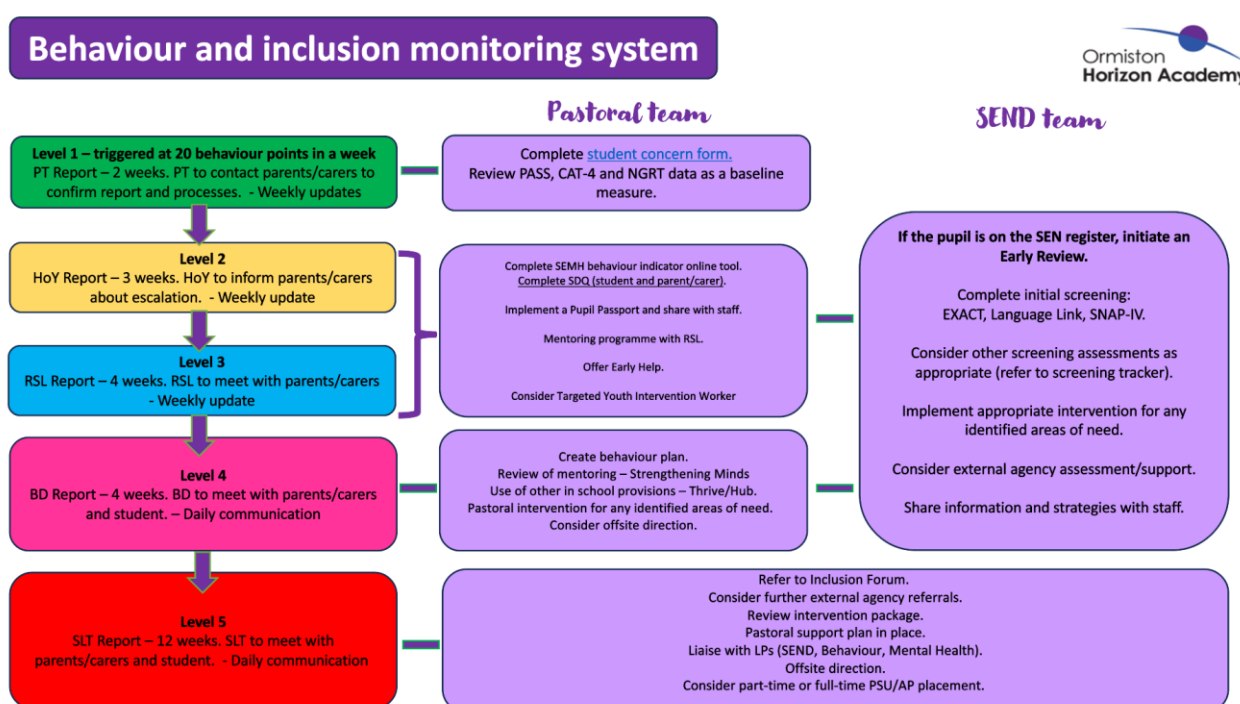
Behaviour and inclusion monitoring system

Ormiston Horizon Academy

Pastoral team

SEND team

Level 1 – triggered at 20 behaviour points in a week
PT Report – 2 weeks. PT to contact parents/carers to confirm report and processes. - Weekly updates

Complete student concern form.
Review PASS, CAT-4 and NGRT data as a baseline measure.

Level 2
HoY Report – 3 weeks. HoY to inform parents/carers about escalation. - Weekly update

Level 3
RSL Report – 4 weeks. RSL to meet with parents/carers - Weekly update

Complete SEMH behaviour indicator online tool.
Complete SDQ (student and parent/carer).

Implement a Pupil Passport and share with staff.

Mentoring programme with RSL.

Offer Early Help.

Consider Targeted Youth Intervention Worker

If the pupil is on the SEN register, initiate an Early Review.

Complete initial screening:
EXACT, Language Link, SNAP-IV.

Consider other screening assessments as appropriate (refer to screening tracker).

Implement appropriate intervention for any identified areas of need.

Consider external agency assessment/support.

Share information and strategies with staff.

Level 4
BD Report – 4 weeks. BD to meet with parents/carers and student. – Daily communication

Create behaviour plan.
Review of mentoring – Strengthening Minds
Use of other in school provisions – Thrive/Hub.
Pastoral intervention for any identified areas of need.
Consider offsite direction.

Level 5
SLT Report – 12 weeks. SLT to meet with parents/carers and student. - Daily communication

Refer to Inclusion Forum.
Consider further external agency referrals.
Review intervention package.
Pastoral support plan in place.
Liaise with LPs (SEND, Behaviour, Mental Health).
Offsite direction.
Consider part-time or full-time PSU/AP placement.